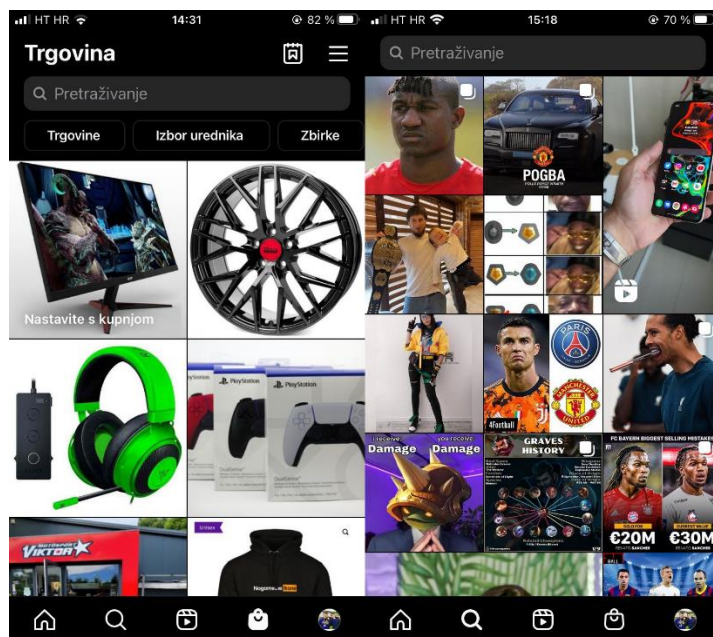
HT HR 14:31 82 %

Trgovina

Pretraživanje

Trgovine

Izbor urednika

Zbirke

Nastavite s kupnjom

PlayStation

PlayStation

VIKTOR

HT HR 15:18 70 %

Pretraživanje

POGBA

PARIS

MANCHESTER UNITED

4football

I receive Damage

you receive Damage

GRAVES HISTORY

FC BAYERN BIGGEST SELLING MISTAKES

€20M

€30M